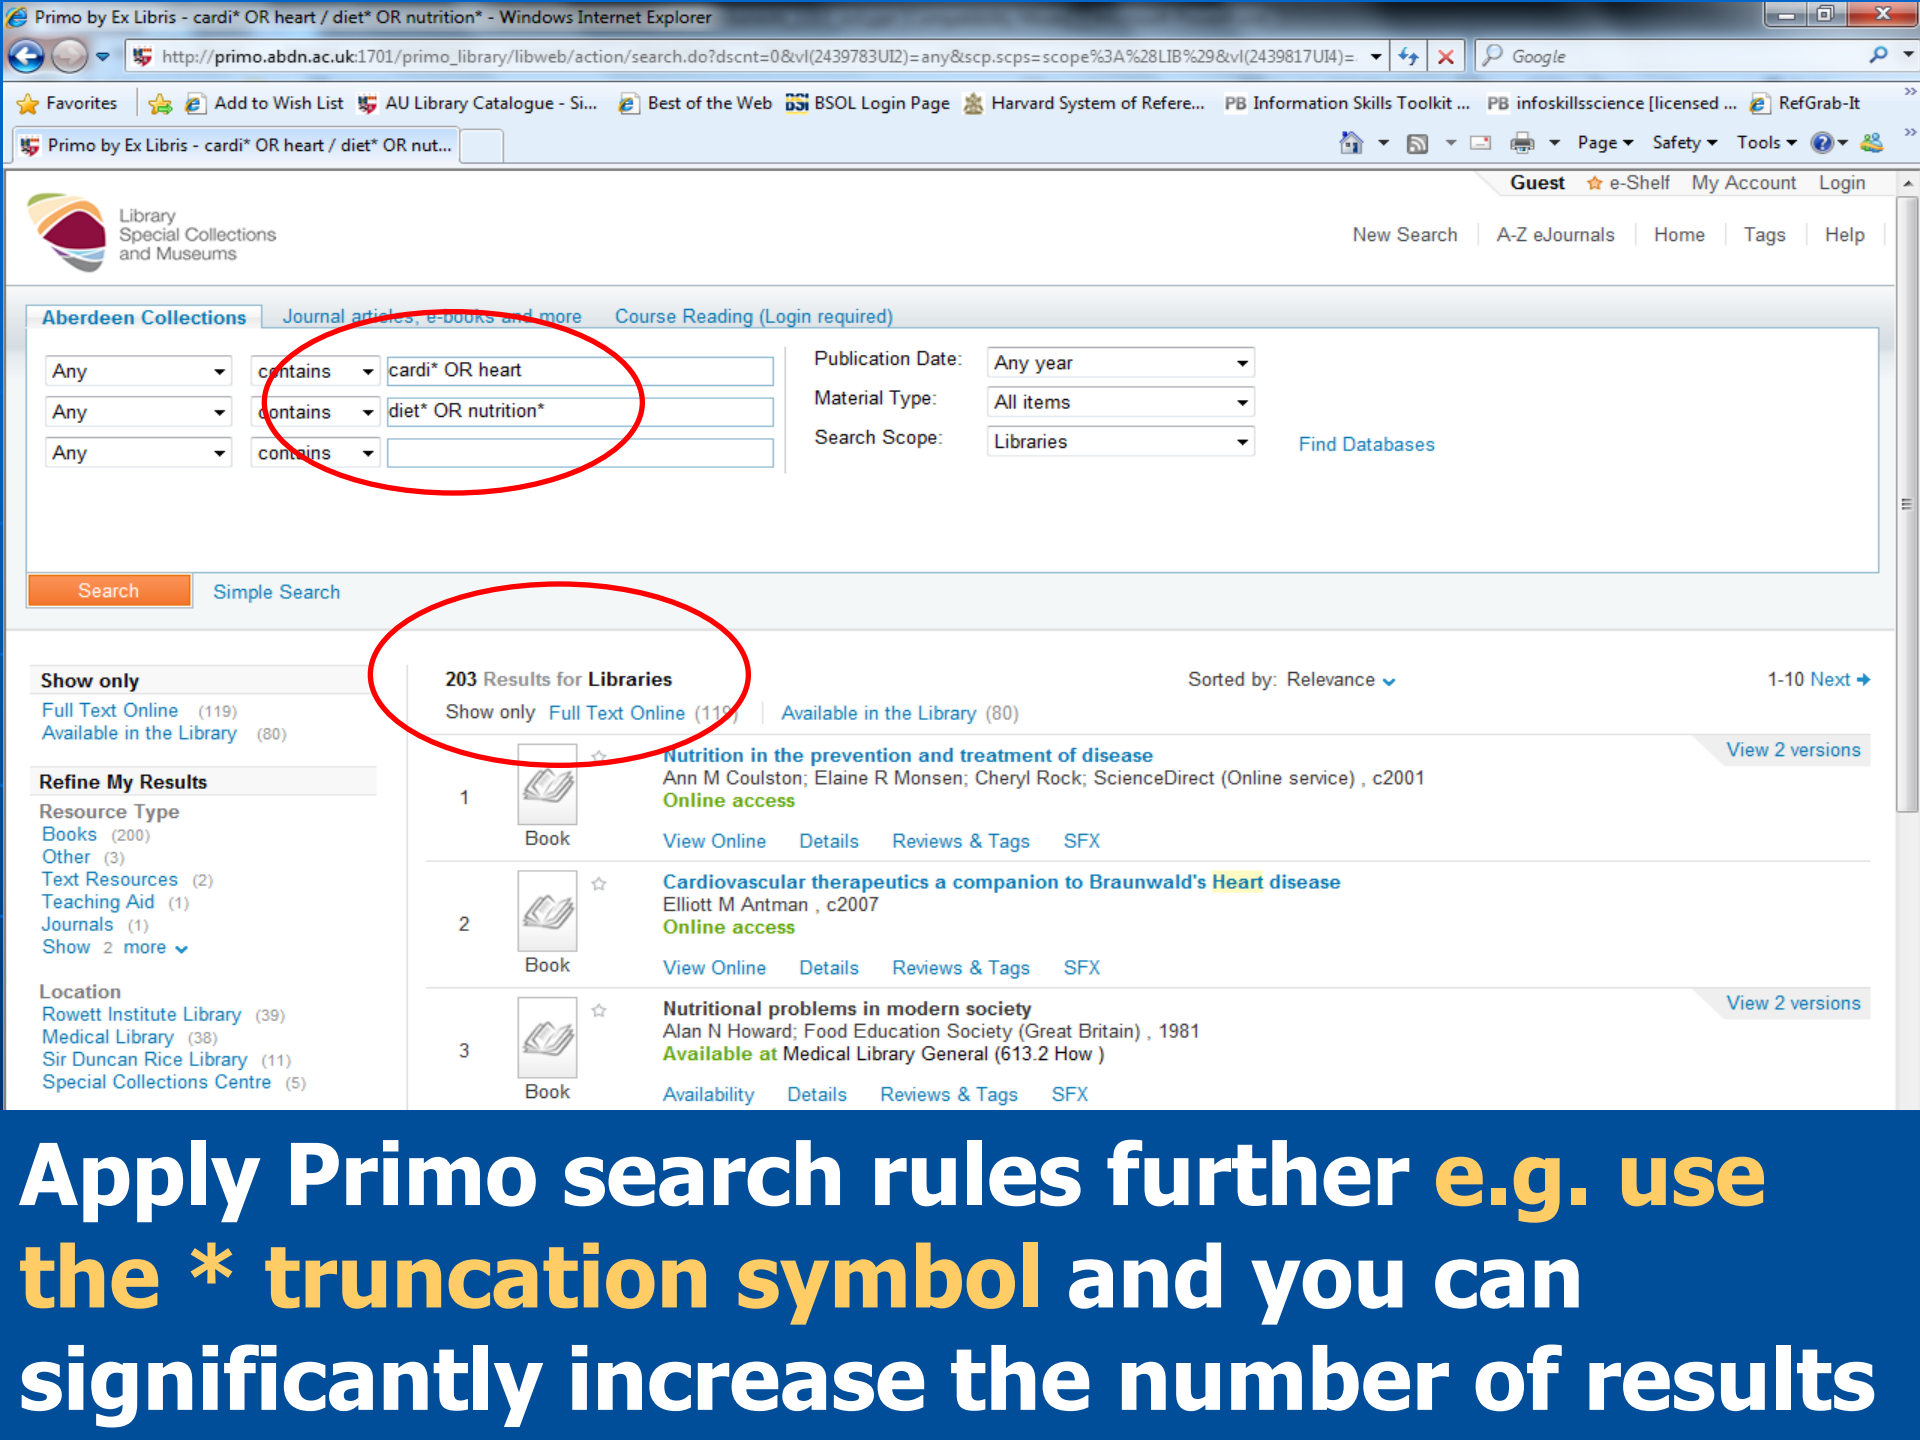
Primo by Ex Libris - cardi* OR heart / diet* OR nutrition* - Windows Internet Explorer

http://primo.abdn.ac.uk:1701/primo_library/libweb/action/search.do?dscnt=0&vl(2439783UI2)=any&scp.scps=scope%3A%28LIB%29&vl(2439817UI4)=

Google

Favorites | Add to Wish List | AU Library Catalogue - Si... | Best of the Web | BSOL Login Page | Harvard System of Refere... | Information Skills Toolkit ... | infoskillsscience [licensed ... | RefGrab-It

Primo by Ex Libris - cardi* OR heart / diet* OR nut...

Page | Safety | Tools

Guest | e-Shelf | My Account | Login

Library Special Collections and Museums

New Search | A-Z eJournals | Home | Tags | Help

Aberdeen Collections | Journal articles, e-books and more | Course Reading (Login required)

| Any | contains | cardi* OR heart |
|---|---|---|
| Any | contains | diet* OR nutrition* |
| Any | contains | |

Publication Date: Any year
Material Type: All items
Search Scope: Libraries
Find Databases

Search | Simple Search

Show only
Full Text Online (119)
Available in the Library (80)

Refine My Results
Resource Type
Books (200)
Other (3)
Text Resources (2)
Teaching Aid (1)
Journals (1)
Show 2 more

Location
Rowett Institute Library (39)
Medical Library (38)
Sir Duncan Rice Library (11)
Special Collections Centre (5)

203 Results for Libraries
Show only Full Text Online (119) | Available in the Library (80)
Sorted by: Relevance
1-10 Next

1 Book
Nutrition in the prevention and treatment of disease
Ann M Coulston; Elaine R Monsen; Cheryl Rock; ScienceDirect (Online service) , c2001
Online access
View Online | Details | Reviews & Tags | SFX
View 2 versions

2 Book
Cardiovascular therapeutics a companion to Braunwald's Heart disease
Elliott M Antman , c2007
Online access
View Online | Details | Reviews & Tags | SFX

3 Book
Nutritional problems in modern society
Alan N Howard; Food Education Society (Great Britain) , 1981
Available at Medical Library General (613.2 How )
Availability | Details | Reviews & Tags | SFX
View 2 versions

Apply Primo search rules further e.g. use the * truncation symbol and you can significantly increase the number of results